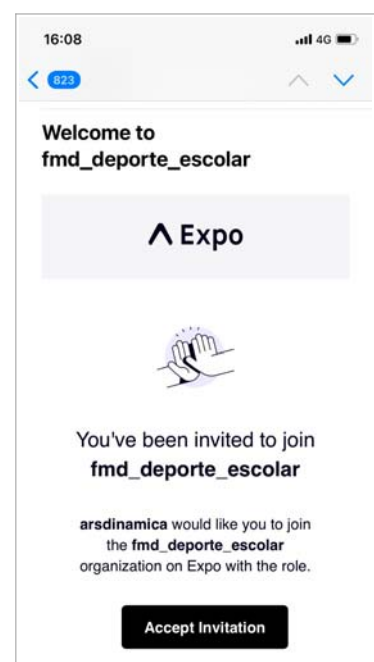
16:08
4G

823

Welcome to fmd_deporte_escolar

Expo

You've been invited to join
fmd_deporte_escolar

arsdinamica would like you to join the fmd_deporte_escolar organization on Expo with the role.

Accept Invitation